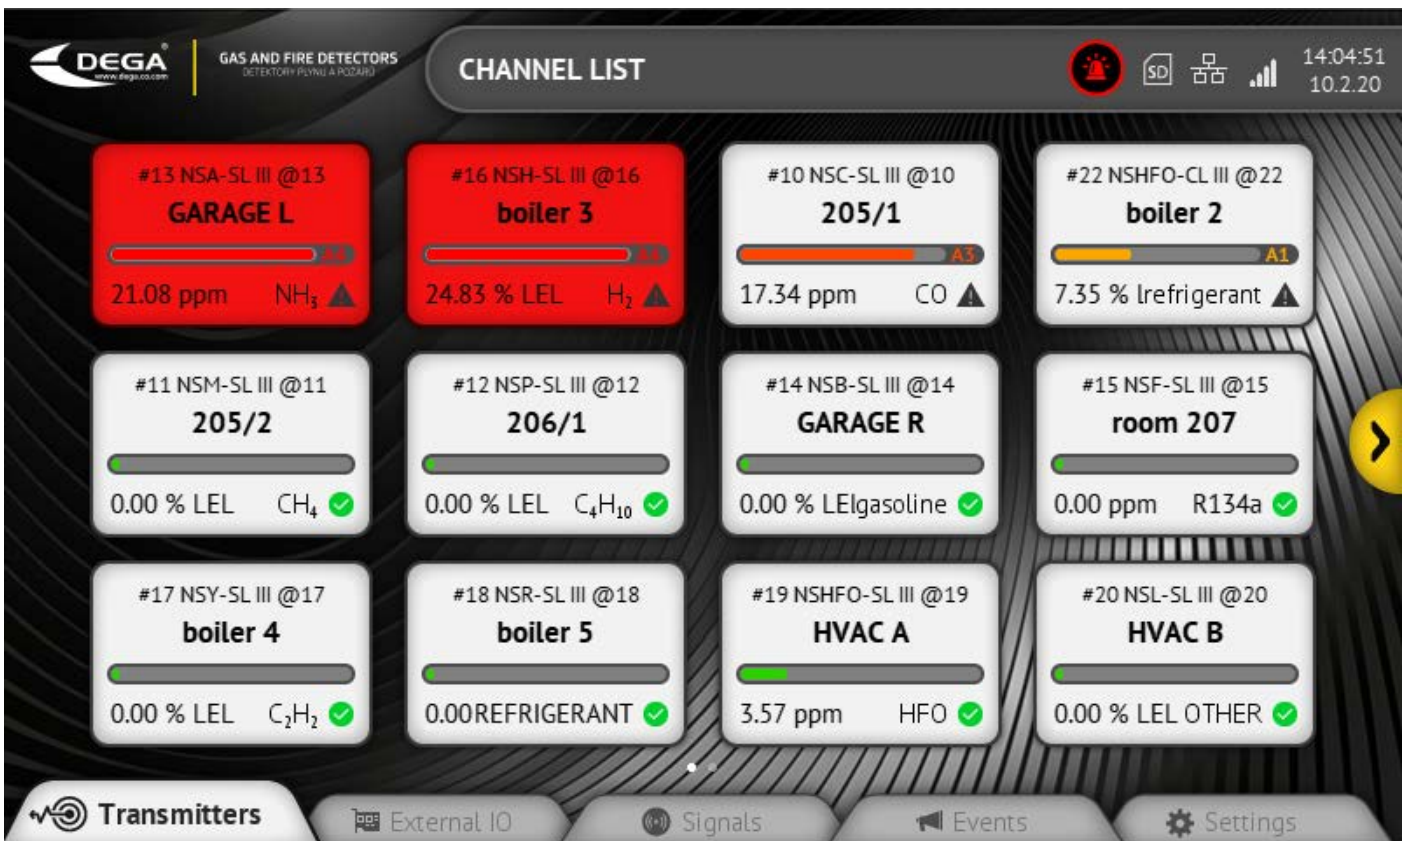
DEGA
www.dega.co.com
GAS AND FIRE DETECTORS
DETEKTORY PLYNU A POŽÁRŮ

CHANNEL LIST

SD

14:04:51
10.2.20

#13 NSA-SL III @13
GARAGE L
A3
21.08 ppm NH$_3$

#16 NSH-SL III @16
boiler 3
A3
24.83 % LEL H$_2$

#10 NSC-SL III @10
205/1
A3
17.34 ppm CO

#22 NSHFO-CL III @22
boiler 2
A1
7.35 % lrefrigerant

#11 NSM-SL III @11
205/2
0.00 % LEL CH$_4$

#12 NSP-SL III @12
206/1
0.00 % LEL C$_4$H$_{10}$

#14 NSB-SL III @14
GARAGE R
0.00 % LElgasoline

#15 NSF-SL III @15
room 207
0.00 ppm R134a

#17 NSY-SL III @17
boiler 4
0.00 % LEL C$_2$H$_2$

#18 NSR-SL III @18
boiler 5
0.00REFRIGERANT

#19 NSHFO-SL III @19
HVAC A
3.57 ppm HFO

#20 NSL-SL III @20
HVAC B
0.00 % LEL OTHER

Transmitters
External IO
Signals
Events
Settings